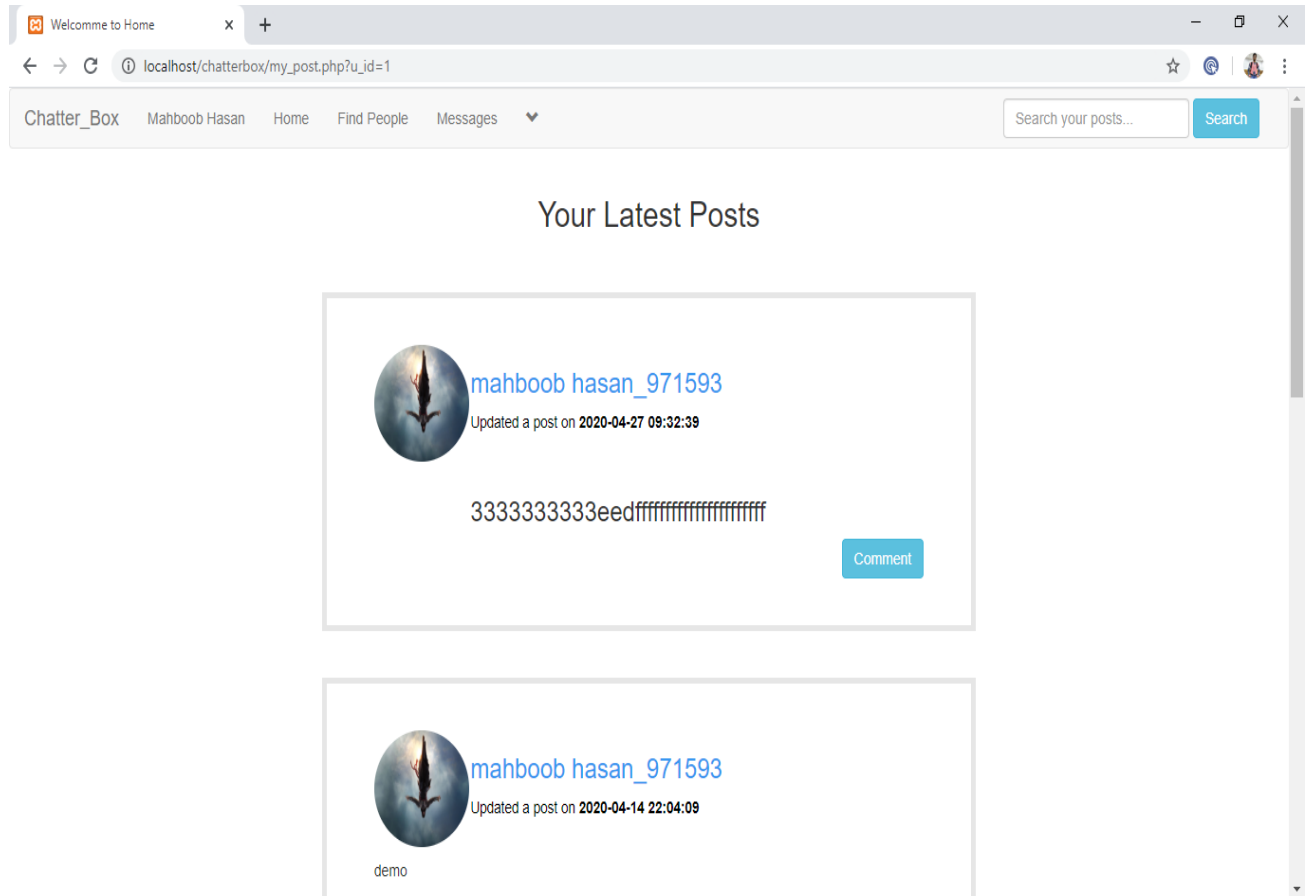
Welcomme to Home

localhost/chatterbox/my_post.php?u_id=1

Chatter_Box Mahboob Hasan Home Find People Messages

Search your posts...

Search

Your Latest Posts

mahboob hasan_971593

Updated a post on **2020-04-27 09:32:39**

3333333333eedfffffffffffffffffffff

Comment

mahboob hasan_971593

Updated a post on **2020-04-14 22:04:09**

demo